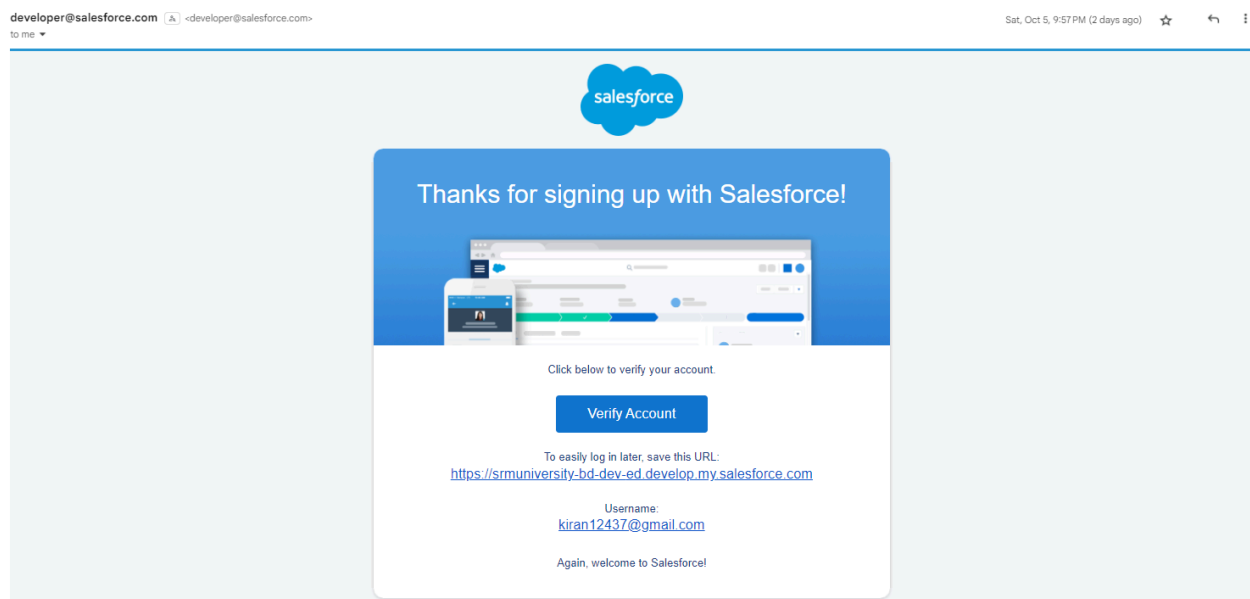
developer@salesforce.com <developer@salesforce.com>
to me

Sat, Oct 5, 9:57 PM (2 days ago)

salesforce

Thanks for signing up with Salesforce!

Click below to verify your account.

Verify Account

To easily log in later, save this URL:
https://srmuniversity-bd-dev-ed.develop.my.salesforce.com

Username:
kiran12437@gmail.com

Again, welcome to Salesforce!